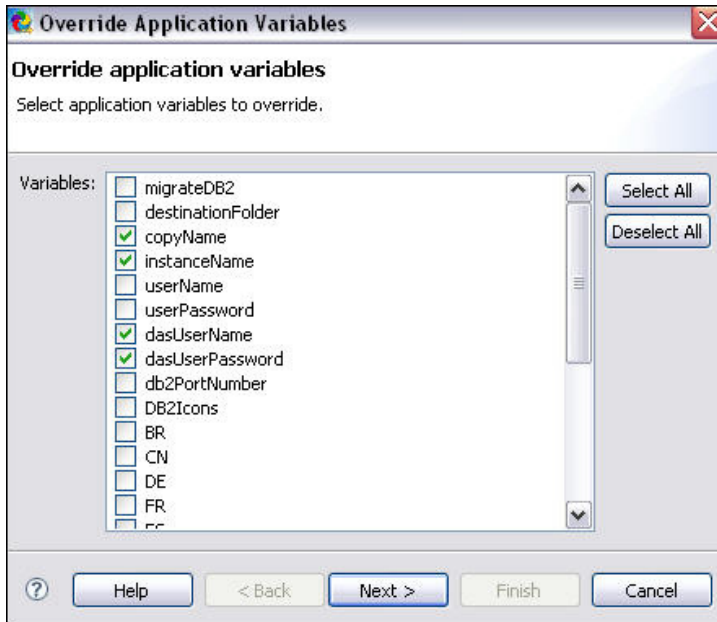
Override Application Variables

Override application variables

Select application variables to override.

Variables:

migrateDB2
destinationFolder
copyName
instanceName
userName
userPassword
dasUserName
dasUserPassword
db2PortNumber
DB2Icons
BR
CN
DE
FR
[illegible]

Select All
Deselect All

?
Help
< Back
Next >
Finish
Cancel